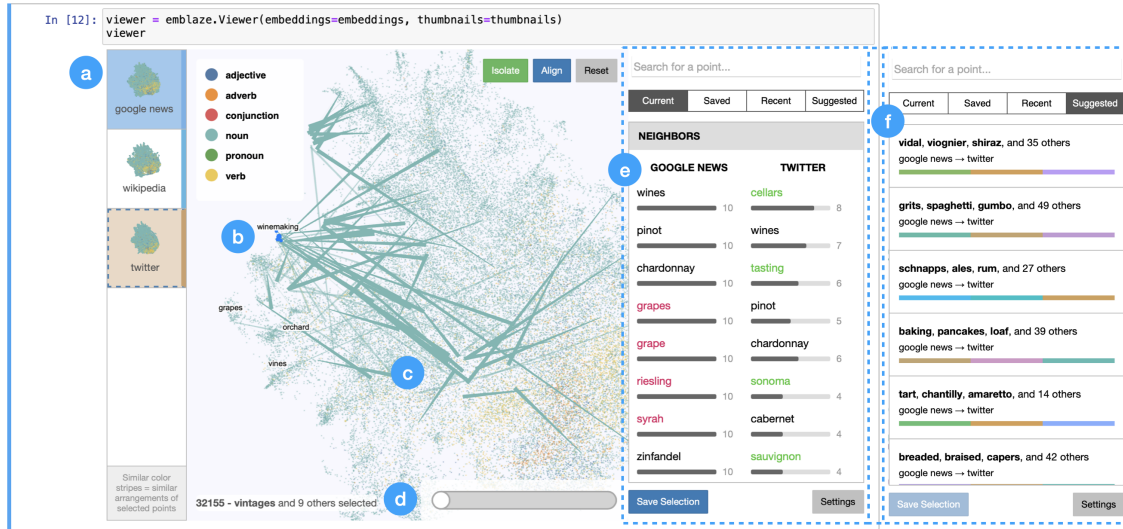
In [12]: viewer = emblaze.Viewer(embeddings=embeddings, thumbnails=thumbnails)
viewer

a

google news

wikipedia

twitter

Similar color stripes = similar arrangements of selected points

adjective
adverb
conjunction
noun
pronoun
verb

Isolate Align Reset

b

winemaking

grapes

orchard

vines

c

32155 - vintages and 9 others selected

d

Search for a point...

Current | Saved | Recent | Suggested

NEIGHBORS

e

GOOGLE NEWS

TWITTER

| GOOGLE NEWS | | TWITTER | |
|---|---|---|---|
| wines | 10 | cellars | 8 |
| pinot | 10 | wines | 7 |
| chardonnay | 10 | tasting | 6 |
| grapes | 10 | pinot | 5 |
| grape | 10 | chardonnay | 6 |
| riesling | 10 | sonoma | 4 |
| syrah | 10 | cabernet | 4 |
| zinfandel | 10 | sauvignon | 4 |

Save Selection

Settings

Search for a point...

Current | Saved | Recent | Suggested

f

vidal, viognier, shiraz, and 35 others
google news → twitter

grits, spaghetti, gumbo, and 49 others
google news → twitter

schnapps, ales, rum, and 27 others
google news → twitter

baking, pancakes, loaf, and 39 others
google news → twitter

tart, chantilly, amaretto, and 14 others
google news → twitter

breaded, braised, capers, and 42 others
google news → twitter

Save Selection

Settings